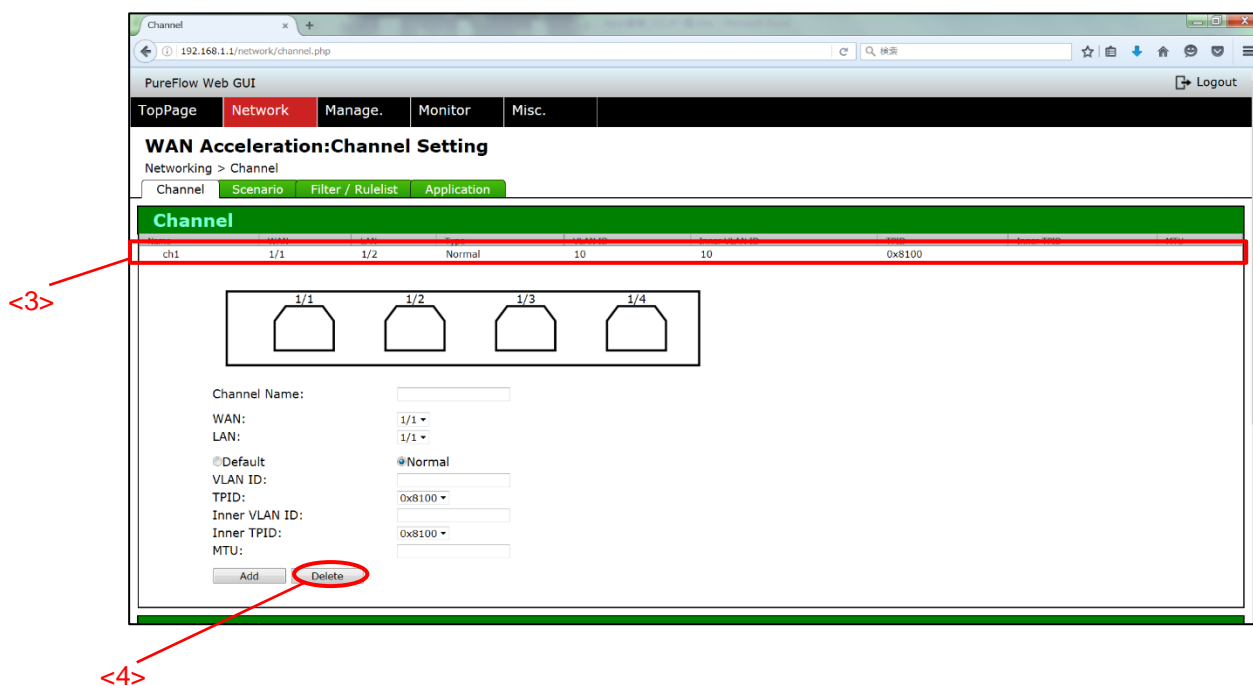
Channel × +

192.168.1.1/network/channel.php

検索

PureFlow Web GUI

Logout

TopPage Network Manage. Monitor Misc.

WAN Acceleration:Channel Setting

Networking > Channel

Channel Scenario Filter / Rulelist Application

Channel

| Name | WAN | LAN | Type | VLAN ID | Inner VLAN ID | TPID | Inner TPID | MTU |
|---|---|---|---|---|---|---|---|---|
| ch1 | 1/1 | 1/2 | Normal | 10 | 10 | 0x8100 | | |

<3>

1/1 1/2 1/3 1/4

Channel Name:

WAN: 1/1

LAN: 1/1

Default Normal

VLAN ID:

TPID: 0x8100

Inner VLAN ID:

Inner TPID: 0x8100

MTU:

Add Delete

<4>